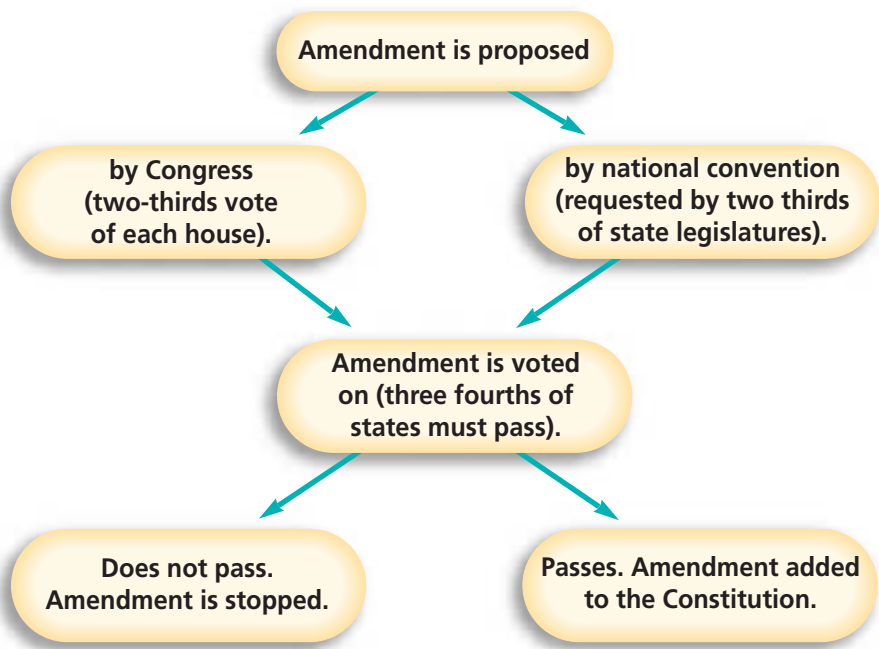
Amendment is proposed

by Congress (two-thirds vote of each house).

by national convention (requested by two thirds of state legislatures).

Amendment is voted on (three fourths of states must pass).

Does not pass. Amendment is stopped.

Passes. Amendment added to the Constitution.